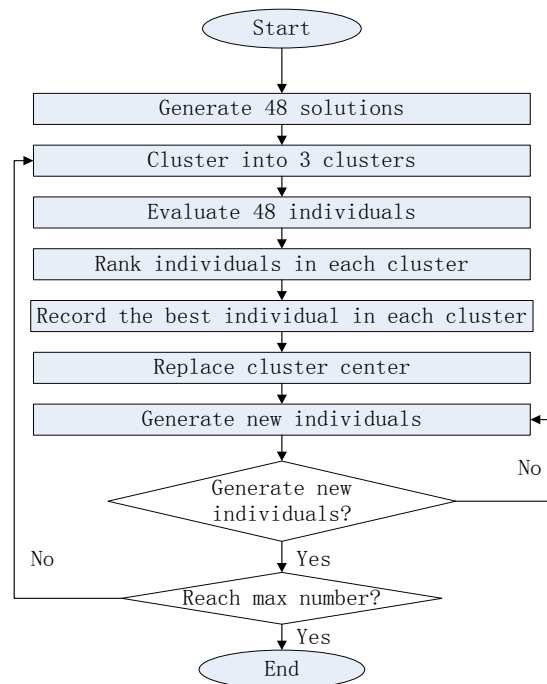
Start

Generate 48 solutions

Cluster into 3 clusters

Evaluate 48 individuals

Rank individuals in each cluster

Record the best individual in each cluster

Replace cluster center

Generate new individuals

No

Generate new individuals?

No

Yes

Reach max number?

Yes

End